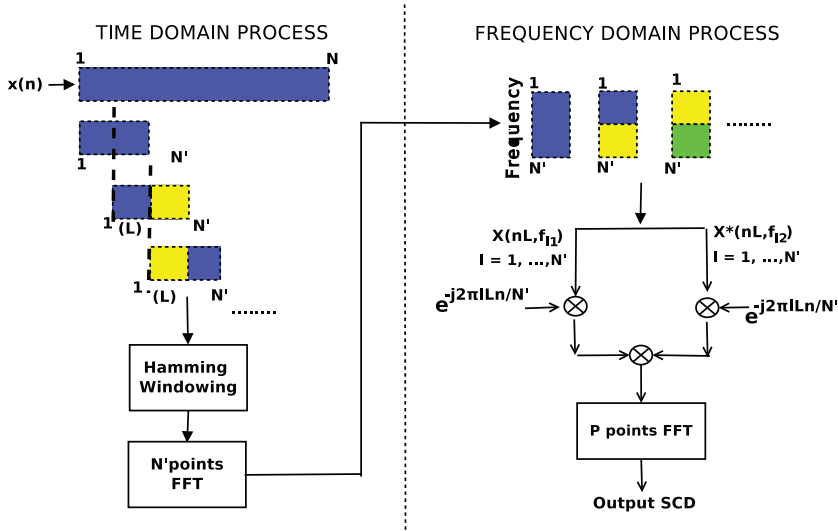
TIME DOMAIN PROCESS

1

N

x(n)

1

N'

1

(L)

N'

1

(L)

N'

.......

Hamming Windowing

N'points FFT

FREQUENCY DOMAIN PROCESS

Frequency

1

N'

1

N'

1

N'

.......

$X(nL,f_{l1})$

l = 1, ...,N'

$X^*(nL,f_{l2})$

l = 1, ...,N'

$e^{-j2\pi lLn/N'}$

$e^{-j2\pi lLn/N'}$

P points FFT

Output SCD